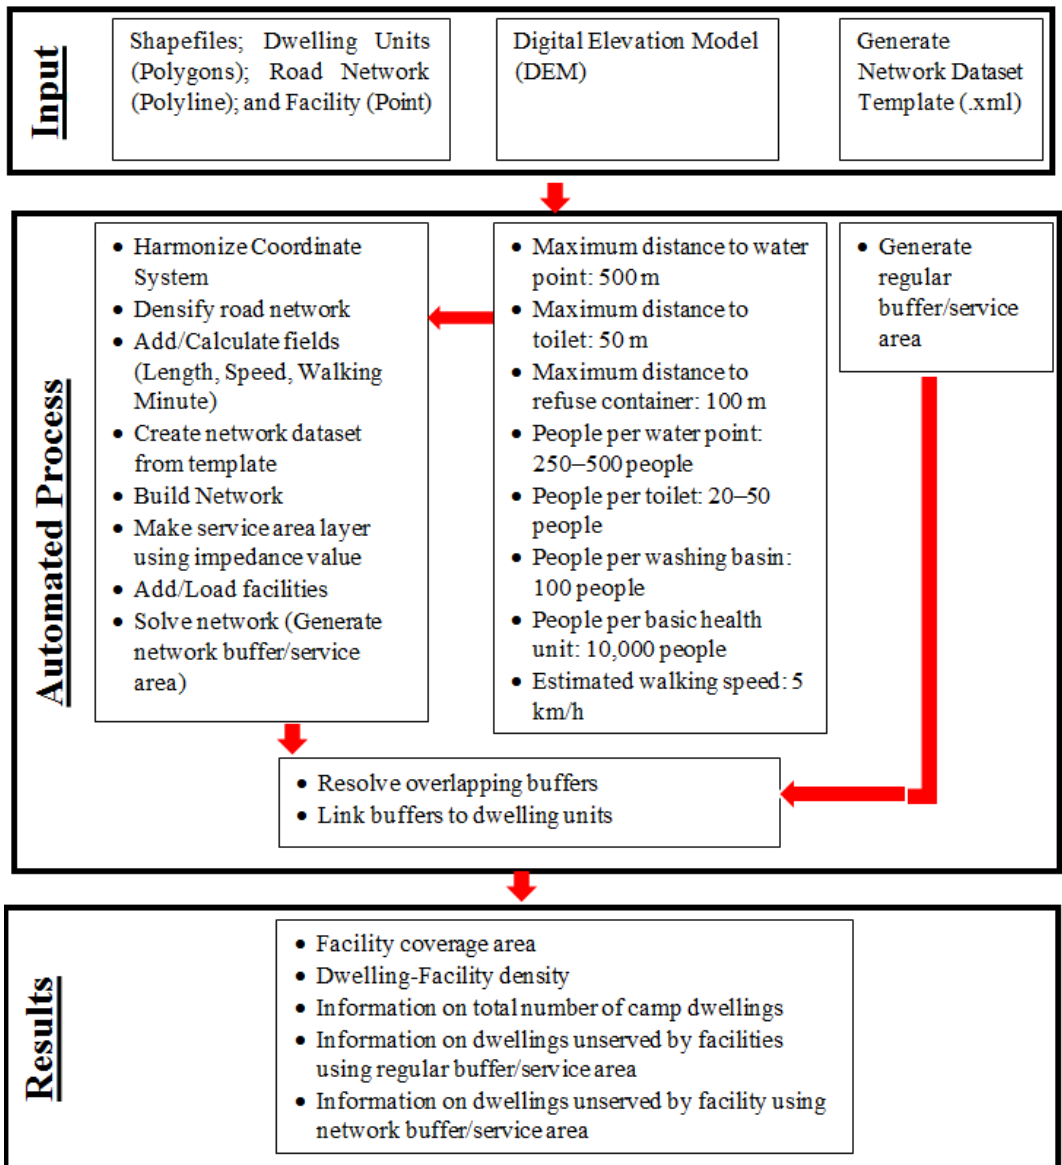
Input

Shapefiles; Dwelling Units (Polygons); Road Network (Polyline); and Facility (Point)

Digital Elevation Model (DEM)

Generate Network Dataset Template (.xml)

Automated Process

- Harmonize Coordinate System
- Densify road network
- Add/Calculate fields (Length, Speed, Walking Minute)
- Create network dataset from template
- Build Network
- Make service area layer using impedance value
- Add/Load facilities
- Solve network (Generate network buffer/service area)

- Maximum distance to water point: 500 m
- Maximum distance to toilet: 50 m
- Maximum distance to refuse container: 100 m
- People per water point: 250–500 people
- People per toilet: 20–50 people
- People per washing basin: 100 people
- People per basic health unit: 10,000 people
- Estimated walking speed: 5 km/h

- Generate regular buffer/service area

- Resolve overlapping buffers
- Link buffers to dwelling units

Results

- Facility coverage area
- Dwelling-Facility density
- Information on total number of camp dwellings
- Information on dwellings unserved by facilities using regular buffer/service area
- Information on dwellings unserved by facility using network buffer/service area